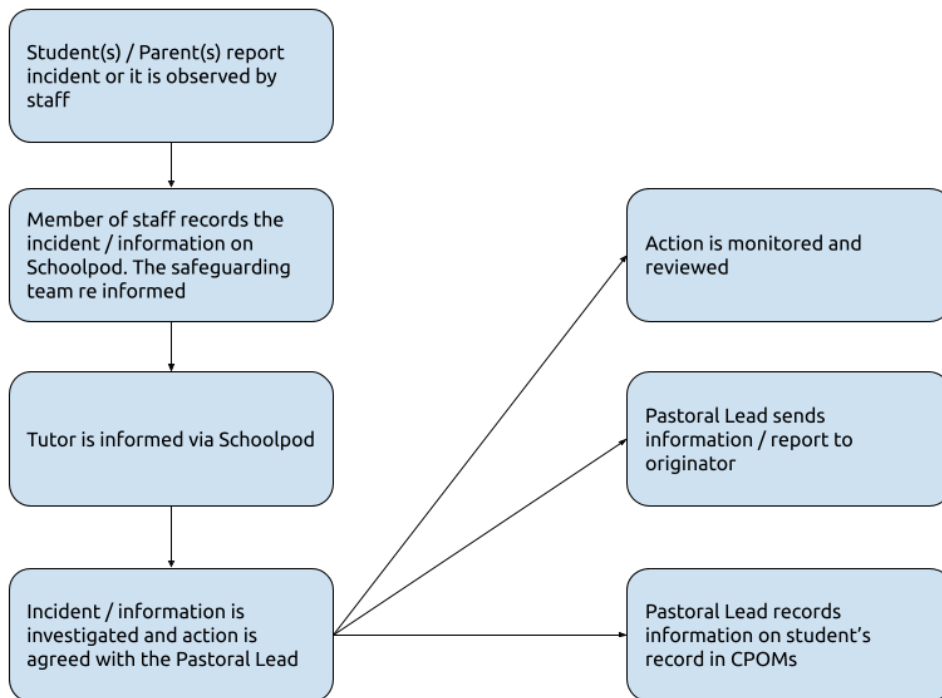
Student(s) / Parent(s) report incident or it is observed by staff

Member of staff records the incident / information on Schoolpod. The safeguarding team re informed

Tutor is informed via Schoolpod

Incident / information is investigated and action is agreed with the Pastoral Lead

Action is monitored and reviewed

Pastoral Lead sends information / report to originator

Pastoral Lead records information on student's record in CPOMs